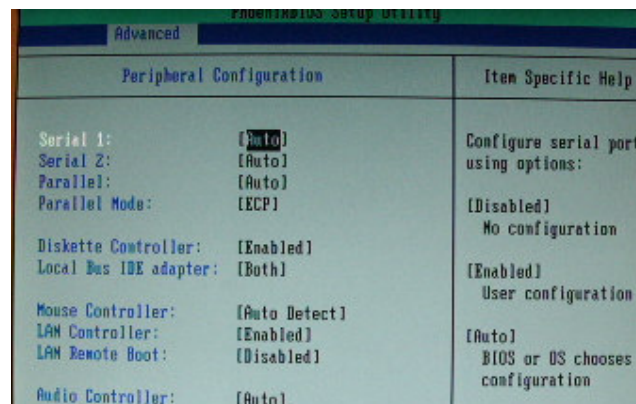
PhoenixBIOS Setup Utility
Advanced

Peripheral Configuration

Item Specific Help

Serial 1: [Auto]
Serial 2: [Auto]
Parallel: [Auto]
Parallel Mode: [ECP]

Diskette Controller: [Enabled]
Local Bus IDE adapter: [Both]

Mouse Controller: [Auto Detect]
LAN Controller: [Enabled]
LAN Remote Boot: [Disabled]

Audio Controller: [Auto]

Configure serial port using options:

[Disabled]
No configuration

[Enabled]
User configuration

[Auto]
BIOS or OS chooses configuration